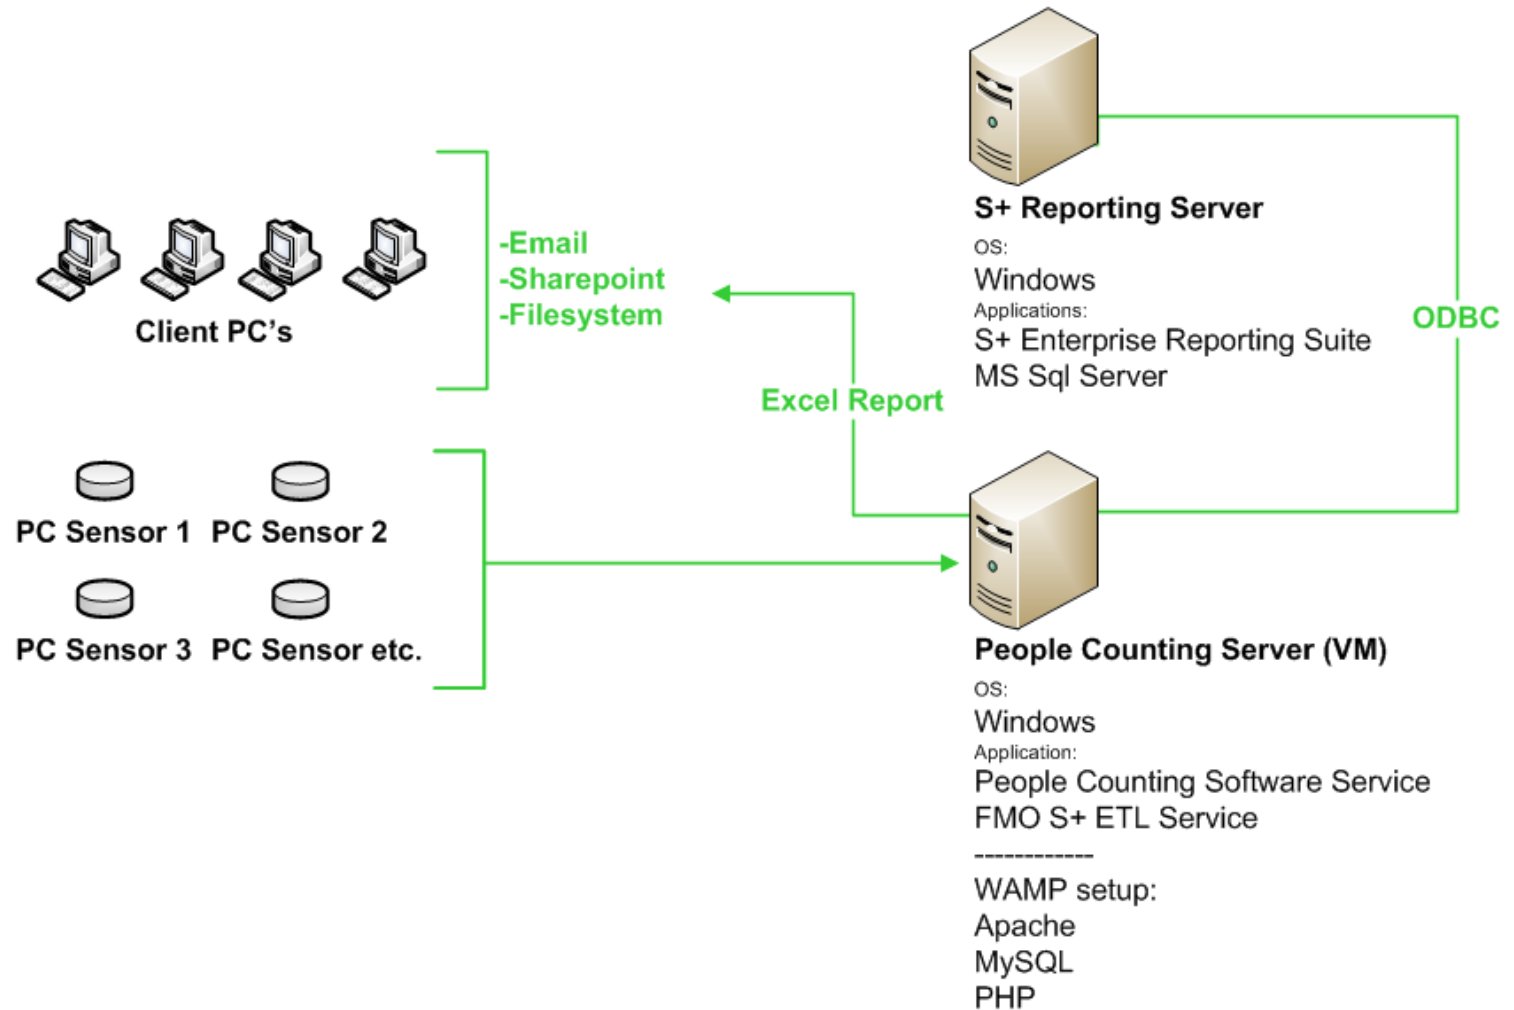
S+ Reporting Server
OS:
Windows
Applications:
S+ Enterprise Reporting Suite
MS Sql Server

Client PC's

-Email
-Sharepoint
-Filesystem

Excel Report

ODBC

PC Sensor 1 PC Sensor 2
PC Sensor 3 PC Sensor etc.

People Counting Server (VM)
OS:
Windows
Application:
People Counting Software Service
FMO S+ ETL Service
------------
WAMP setup:
Apache
MySQL
PHP